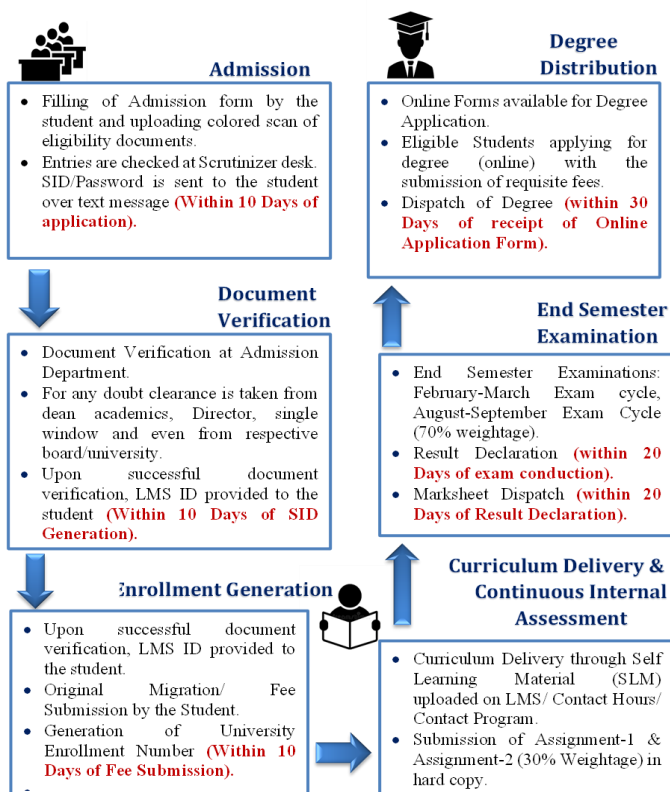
Admission

- Filling of Admission form by the student and uploading colored scan of eligibility documents.
- Entries are checked at Scrutinizer desk. SID/Password is sent to the student over text message (Within 10 Days of application).

Document Verification

- Document Verification at Admission Department.
- For any doubt clearance is taken from dean academics, Director, single window and even from respective board/university.
- Upon successful document verification, LMS ID provided to the student (Within 10 Days of SID Generation).

Enrollment Generation

- Upon successful document verification, LMS ID provided to the student.
- Original Migration/ Fee Submission by the Student.
- Generation of University Enrollment Number (Within 10 Days of Fee Submission).

Degree Distribution

- Online Forms available for Degree Application.
- Eligible Students applying for degree (online) with the submission of requisite fees.
- Dispatch of Degree (within 30 Days of receipt of Online Application Form).

End Semester Examination

- End Semester Examinations: February-March Exam cycle, August-September Exam Cycle (70% weightage).
- Result Declaration (within 20 Days of exam conduction).
- Marksheet Dispatch (within 20 Days of Result Declaration).

Curriculum Delivery & Continuous Internal Assessment

- Curriculum Delivery through Self Learning Material (SLM) uploaded on LMS/ Contact Hours/ Contact Program.
- Submission of Assignment-1 & Assignment-2 (30% Weightage) in hard copy.